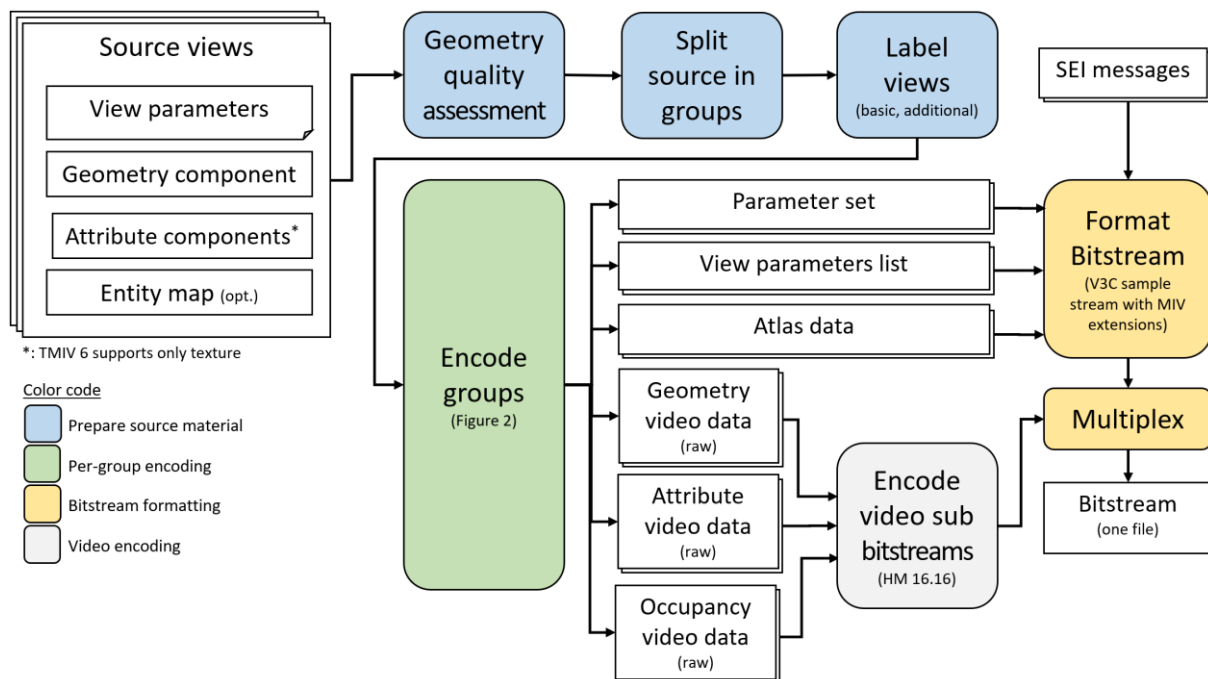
Source views

View parameters

Geometry component

Attribute components*

Entity map (opt.)

*: TMIV 6 supports only texture

Color code

Prepare source material

Per-group encoding

Bitstream formatting

Video encoding

Geometry quality assessment

Split source in groups

Label views (basic, additional)

SEI messages

Encode groups (Figure 2)

Parameter set

View parameters list

Atlas data

Geometry video data (raw)

Attribute video data (raw)

Occupancy video data (raw)

Encode video sub bitstreams (HM 16.16)

Format Bitstream (V3C sample stream with MIV extensions)

Multiplex

Bitstream (one file)